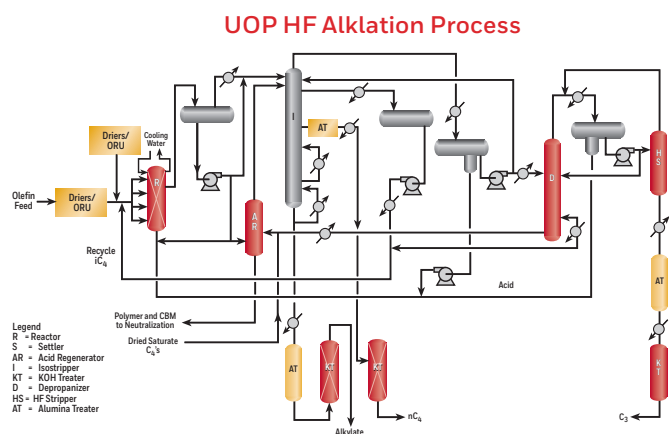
UOP HF Alklation Process

Driers/ ORU

Cooling Water

Olefin Feed

Driers/ ORU

R

S

AR

I

AT

D

HS

AT

KT

Recycle $iC_4$

Acid

Polymer and CBM to Neutralization

Dried Saturate $C_4$'s

AT

KT

KT

$nC_4$

Alkylate

$C_3$

Legend
R = Reactor
S = Settler
AR = Acid Regenerator
I = Isostripper
KT = KOH Treater
D = Depropanizer
HS = HF Stripper
AT = Alumina Treater